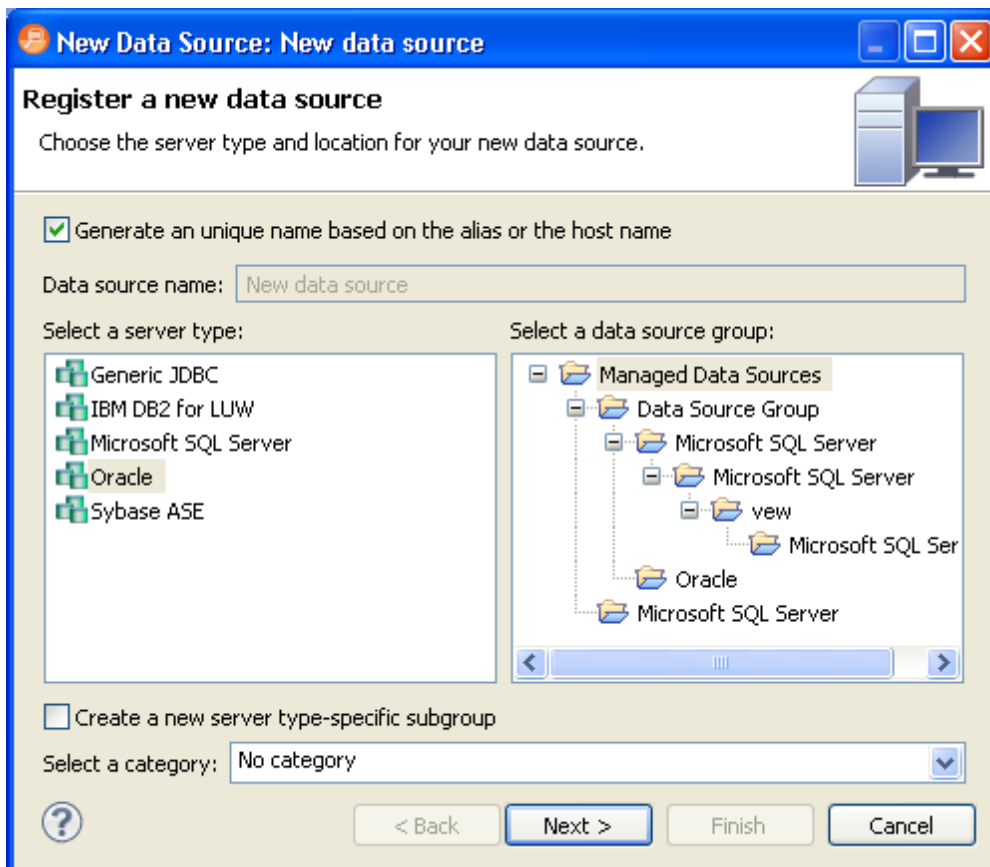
New Data Source: New data source

Register a new data source

Choose the server type and location for your new data source.

Generate an unique name based on the alias or the host name

Data source name: New data source

Select a server type:

Generic JDBC
IBM DB2 for LUW
Microsoft SQL Server
Oracle
Sybase ASE

Select a data source group:

Managed Data Sources
Data Source Group
Microsoft SQL Server
Microsoft SQL Server
vew
Microsoft SQL Ser
Oracle
Microsoft SQL Server

Create a new server type-specific subgroup

Select a category: No category

?

< Back
Next >
Finish
Cancel